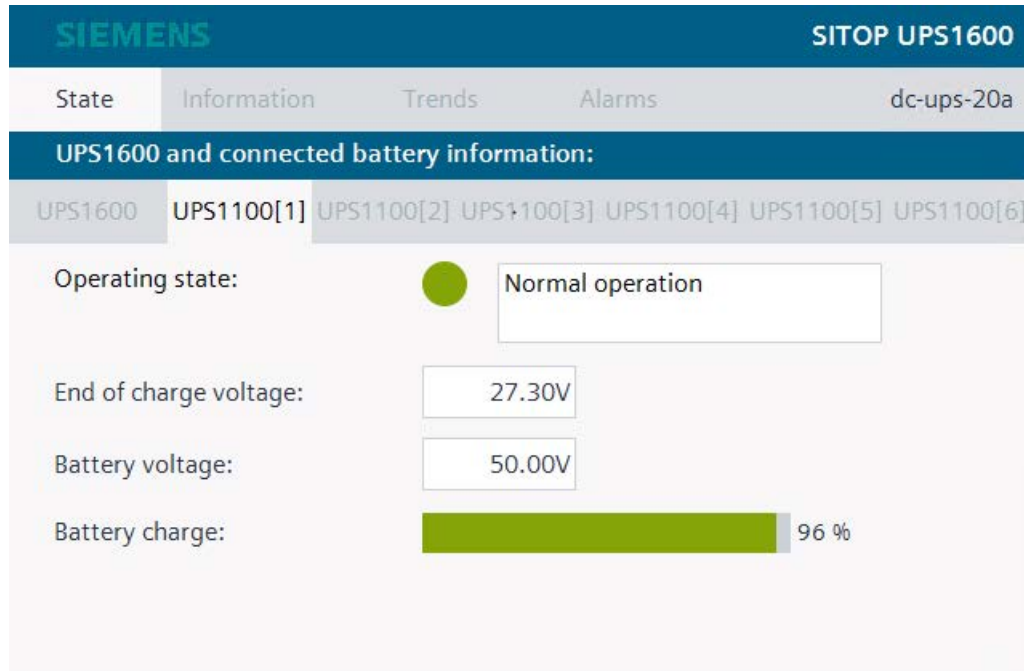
SIEMENS

SITOP UPS1600

State Information Trends Alarms

dc-ups-20a

UPS1600 and connected battery information:

UPS1600 UPS1100[1] UPS1100[2] UPS1100[3] UPS1100[4] UPS1100[5] UPS1100[6]

Operating state:

Normal operation

End of charge voltage: 27.30V

Battery voltage: 50.00V

Battery charge: 96 %